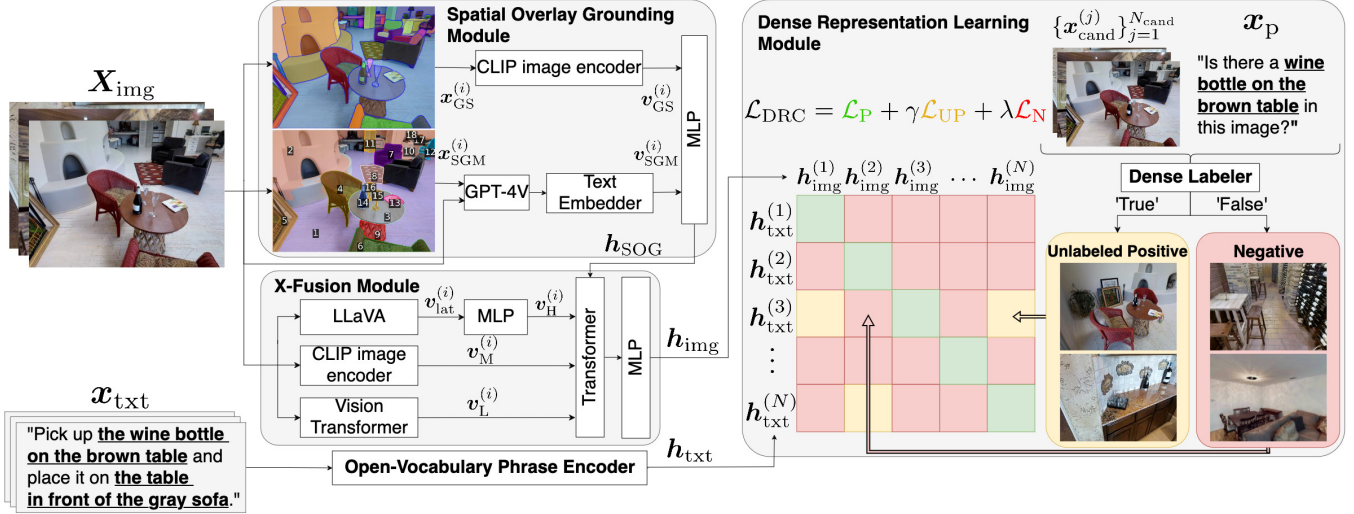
$\boldsymbol{X}_{\mathrm{img}}$

Spatial Overlay Grounding Module

CLIP image encoder

$\boldsymbol{x}_{\mathrm{GS}}^{(i)}$

$\boldsymbol{v}_{\mathrm{GS}}^{(i)}$

$\boldsymbol{x}_{\mathrm{SGM}}^{(i)}$

$\boldsymbol{v}_{\mathrm{SGM}}^{(i)}$

2 11 18 7 10 12 4 16 8 15 14 13 3 5 1 9 6

GPT-4V

Text Embedder

MLP

$\boldsymbol{h}_{\mathrm{SOG}}$

X-Fusion Module

LLaVA

$\boldsymbol{v}_{\mathrm{lat}}^{(i)}$

MLP

$\boldsymbol{v}_{\mathrm{H}}^{(i)}$

CLIP image encoder

$\boldsymbol{v}_{\mathrm{M}}^{(i)}$

Vision Transformer

$\boldsymbol{v}_{\mathrm{L}}^{(i)}$

Transformer

MLP

$\boldsymbol{h}_{\mathrm{img}}$

$\boldsymbol{x}_{\mathrm{txt}}$

"Pick up the wine bottle on the brown table and place it on the table in front of the gray sofa."

Open-Vocabulary Phrase Encoder

$\boldsymbol{h}_{\mathrm{txt}}$

Dense Representation Learning Module

$\{\boldsymbol{x}_{\mathrm{cand}}^{(j)}\}_{j=1}^{N_{\mathrm{cand}}}$

$\boldsymbol{x}_{\mathrm{p}}$

"Is there a wine bottle on the brown table in this image?"

$\mathcal{L}_{\mathrm{DRC}} = \mathcal{L}_{\mathrm{P}} + \gamma\mathcal{L}_{\mathrm{UP}} + \lambda\mathcal{L}_{\mathrm{N}}$

$\boldsymbol{h}_{\mathrm{img}}^{(1)}$ $\boldsymbol{h}_{\mathrm{img}}^{(2)}$ $\boldsymbol{h}_{\mathrm{img}}^{(3)}$ $\cdots$ $\boldsymbol{h}_{\mathrm{img}}^{(N)}$

$\boldsymbol{h}_{\mathrm{txt}}^{(1)}$

$\boldsymbol{h}_{\mathrm{txt}}^{(2)}$

$\boldsymbol{h}_{\mathrm{txt}}^{(3)}$

$\vdots$

$\boldsymbol{h}_{\mathrm{txt}}^{(N)}$

Dense Labeler

'True'

'False'

Unlabeled Positive

Negative